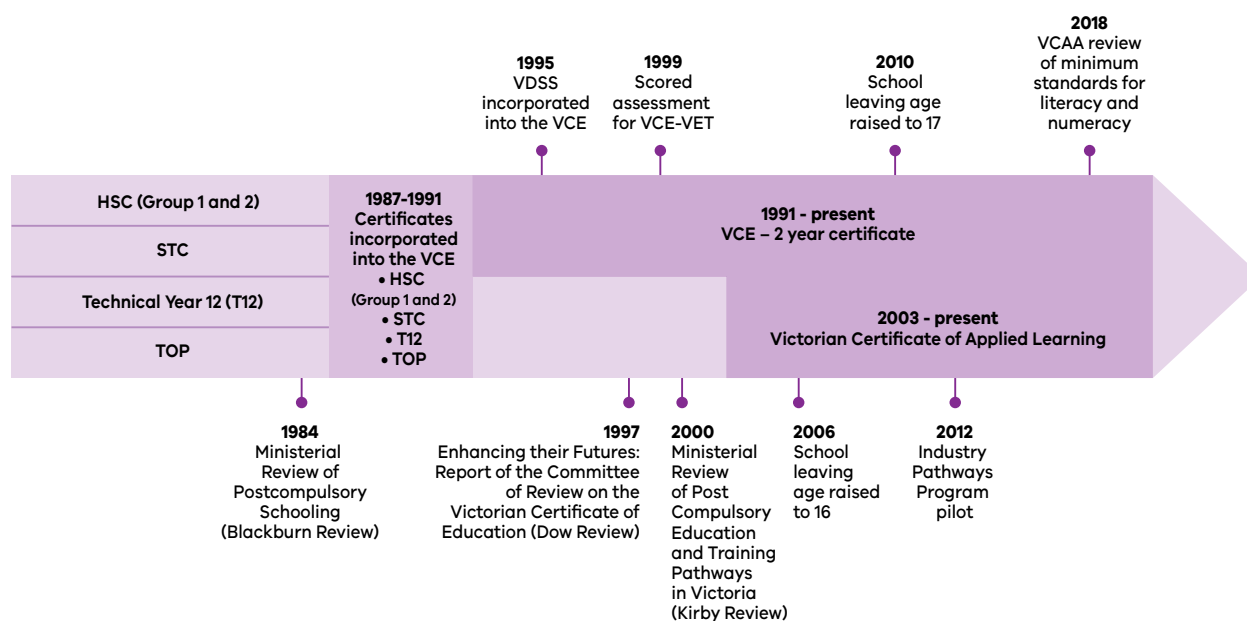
1995
VDSS incorporated into the VCE

1999
Scored assessment for VCE-VET

2010
School leaving age raised to 17

2018
VCAA review of minimum standards for literacy and numeracy

HSC (Group 1 and 2)

STC

Technical Year 12 (T12)

TOP

1987-1991
Certificates incorporated into the VCE
• HSC (Group 1 and 2)
• STC
• T12
• TOP

1991 - present
VCE – 2 year certificate

2003 - present
Victorian Certificate of Applied Learning

1984
Ministerial Review of Postcompulsory Schooling (Blackburn Review)

1997
Enhancing their Futures: Report of the Committee of Review on the Victorian Certificate of Education (Dow Review)

2000
Ministerial Review of Post Compulsory Education and Training Pathways in Victoria (Kirby Review)

2006
School leaving age raised to 16

2012
Industry Pathways Program pilot